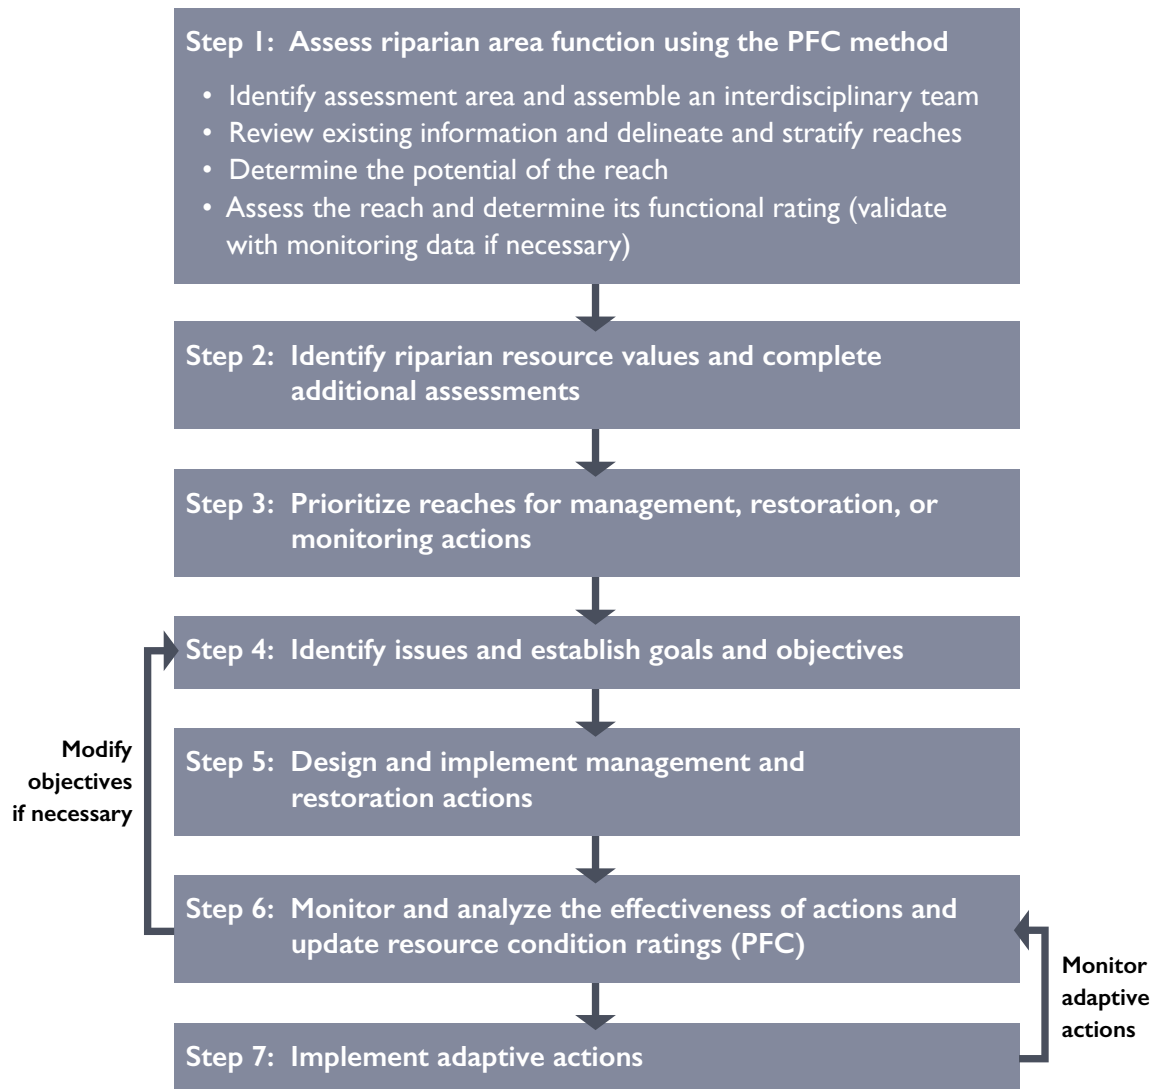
Step 1: Assess riparian area function using the PFC method

• Identify assessment area and assemble an interdisciplinary team
• Review existing information and delineate and stratify reaches
• Determine the potential of the reach
• Assess the reach and determine its functional rating (validate with monitoring data if necessary)

Step 2: Identify riparian resource values and complete additional assessments

Step 3: Prioritize reaches for management, restoration, or monitoring actions

Step 4: Identify issues and establish goals and objectives

Modify objectives if necessary

Step 5: Design and implement management and restoration actions

Step 6: Monitor and analyze the effectiveness of actions and update resource condition ratings (PFC)

Monitor adaptive actions

Step 7: Implement adaptive actions